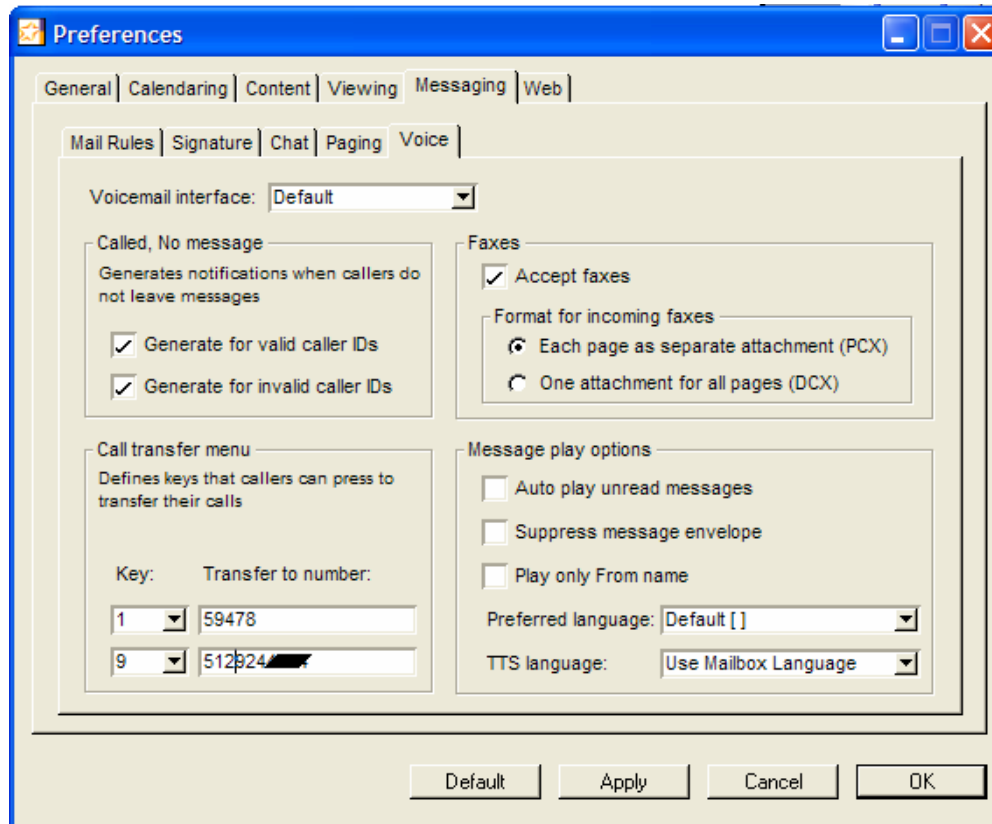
Preferences

General | Calendaring | Content | Viewing | Messaging | Web

Mail Rules | Signature | Chat | Paging | Voice

Voicemail interface: Default

Called, No message
Generates notifications when callers do not leave messages
Generate for valid caller IDs
Generate for invalid caller IDs

Faxes
Accept faxes
Format for incoming faxes
Each page as separate attachment (PCX)
One attachment for all pages (DCX)

Call transfer menu
Defines keys that callers can press to transfer their calls
Key: Transfer to number:
1 59478
9 512924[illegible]

Message play options
Auto play unread messages
Suppress message envelope
Play only From name
Preferred language: Default [ ]
TTS language: Use Mailbox Language

Default Apply Cancel OK